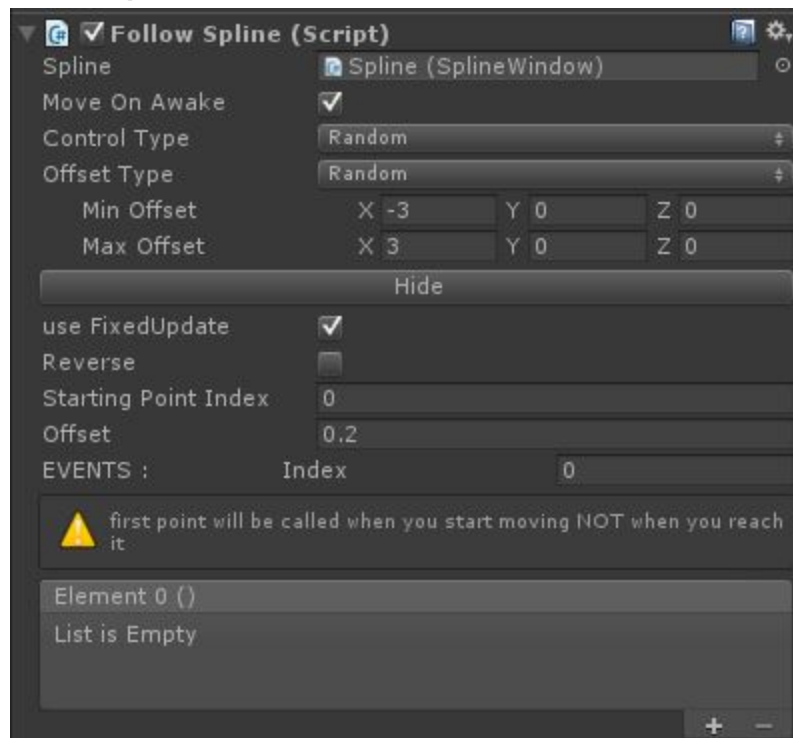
Follow Spline (Script)

Spline | Spline (SplineWindow)
Move On Awake | ✓
Control Type | Random
Offset Type | Random
Min Offset | X -3 | Y 0 | Z 0
Max Offset | X 3 | Y 0 | Z 0

Hide

use FixedUpdate | ✓
Reverse
Starting Point Index | 0
Offset | 0.2
EVENTS : Index | 0

first point will be called when you start moving NOT when you reach it

Element 0 ()
List is Empty

+ −